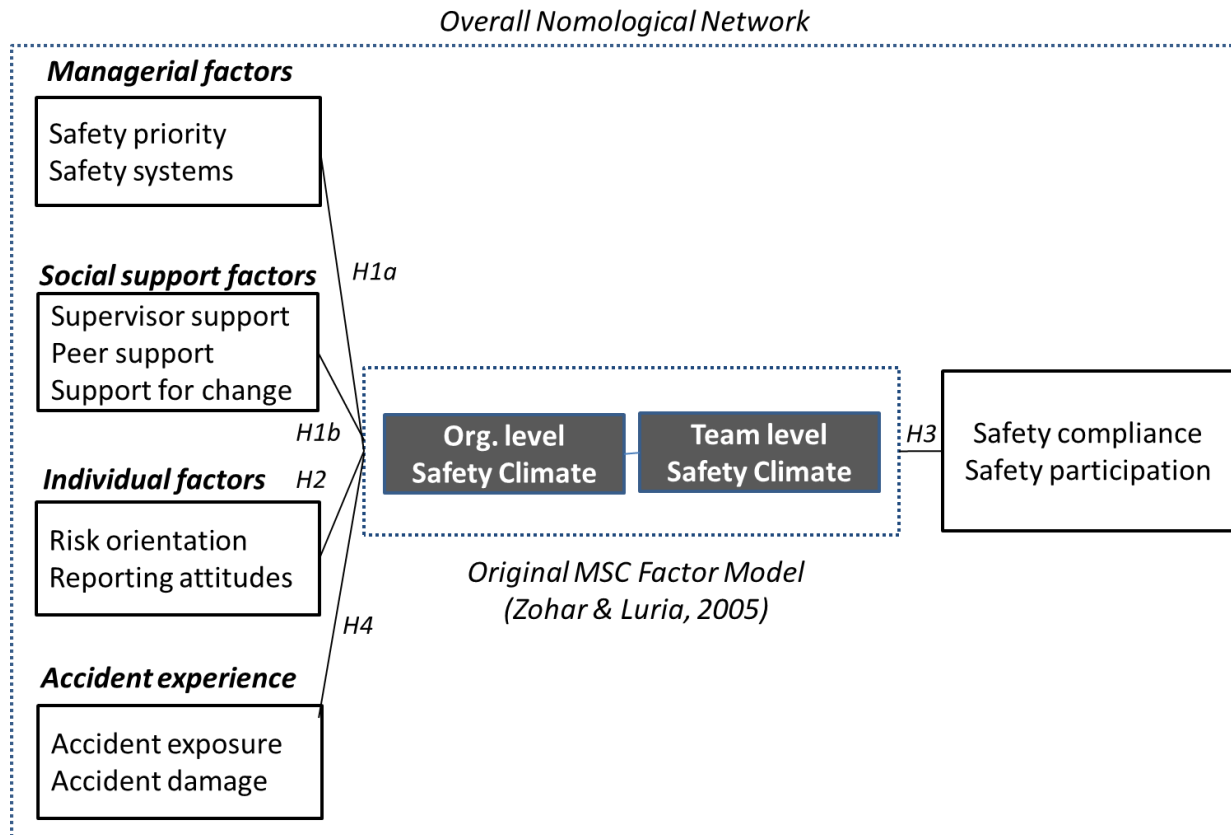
Overall Nomological Network

Managerial factors

Safety priority
Safety systems

H1a

Social support factors

Supervisor support
Peer support
Support for change

H1b

Individual factors

H2

Risk orientation
Reporting attitudes

H4

Accident experience

Accident exposure
Accident damage

Org. level
Safety Climate

Team level
Safety Climate

H3

Safety compliance
Safety participation

Original MSC Factor Model
(Zohar & Luria, 2005)